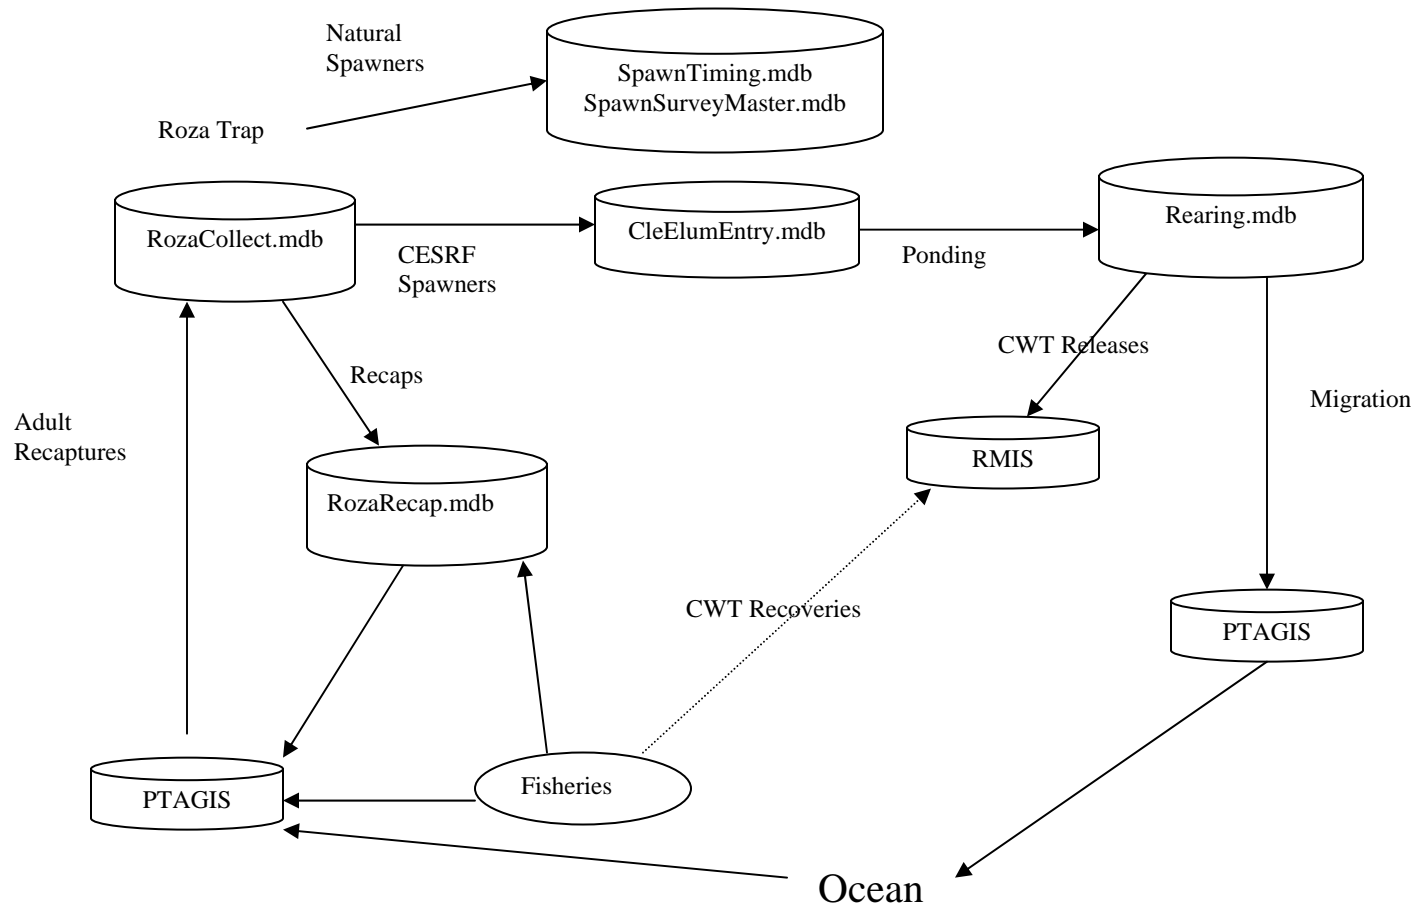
Natural Spawners

SpawnTiming.mdb
SpawnSurveyMaster.mdb

Roza Trap

RozaCollect.mdb

CESRF Spawners

CleElumEntry.mdb

Ponding

Rearing.mdb

CWT Releases

Migration

Recaps

Adult Recaptures

RMIS

RozaRecap.mdb

CWT Recoveries

PTAGIS

PTAGIS

Fisheries

Ocean